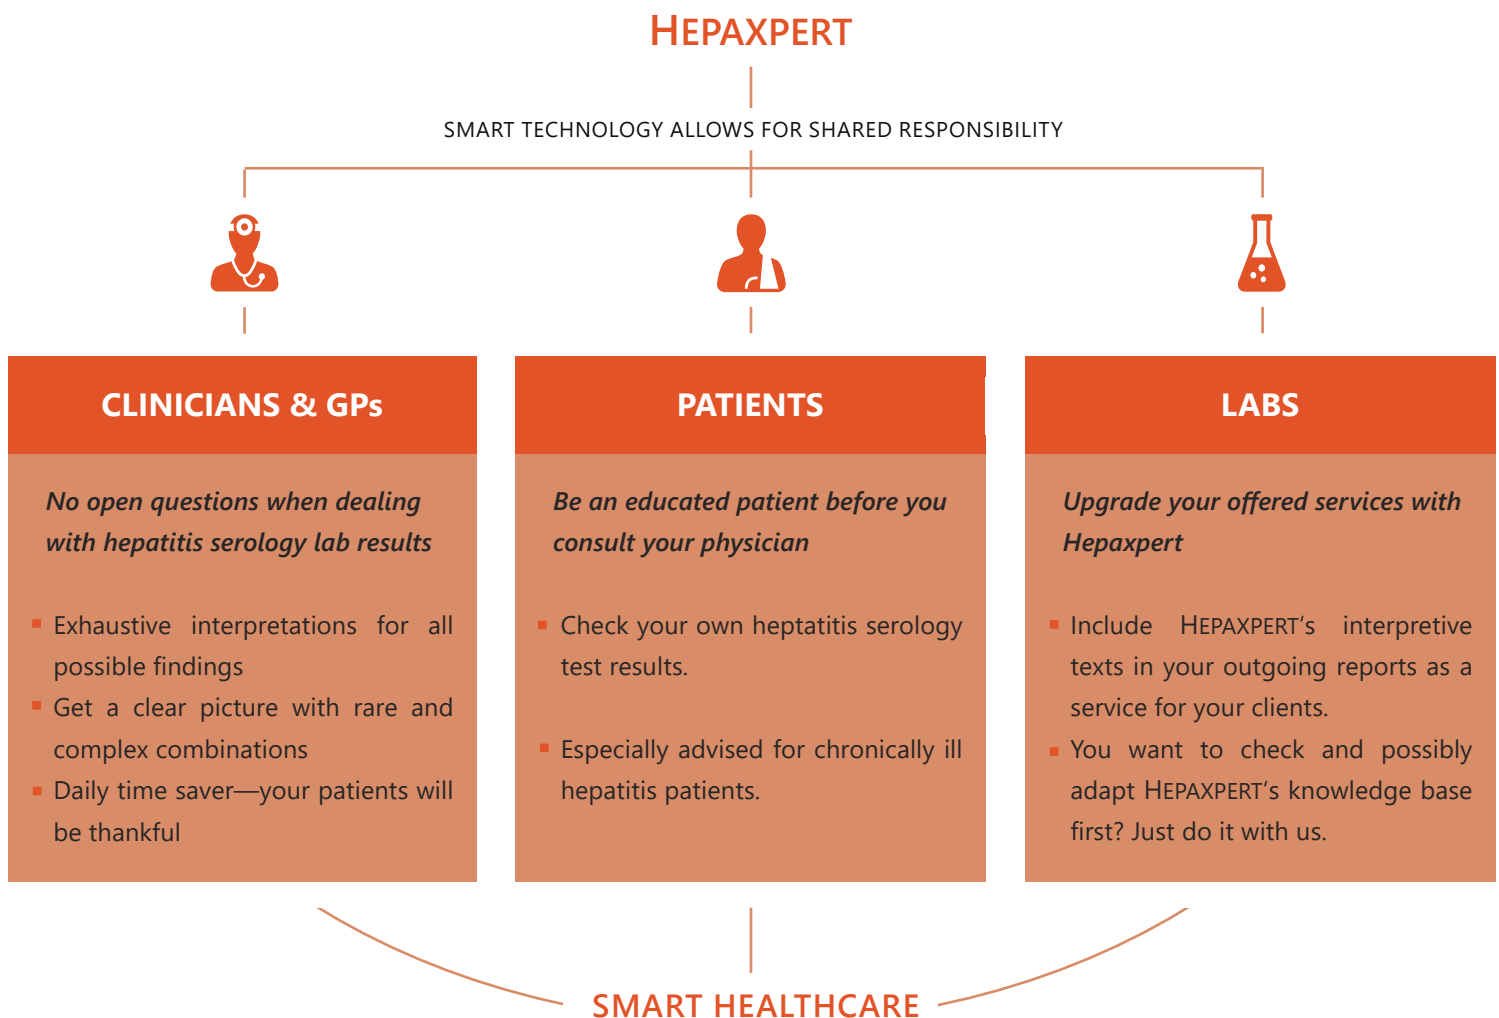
HEPAXPERT

SMART TECHNOLOGY ALLOWS FOR SHARED RESPONSIBILITY

CLINICIANS & GPs

No open questions when dealing with hepatitis serology lab results

- Exhaustive interpretations for all possible findings
- Get a clear picture with rare and complex combinations
- Daily time saver—your patients will be thankful

PATIENTS

Be an educated patient before you consult your physician

- Check your own heptatitis serology test results.
- Especially advised for chronically ill hepatitis patients.

LABS

Upgrade your offered services with Hepaxpert

- Include HEPAXPERT's interpretive texts in your outgoing reports as a service for your clients.
- You want to check and possibly adapt HEPAXPERT's knowledge base first? Just do it with us.

SMART HEALTHCARE